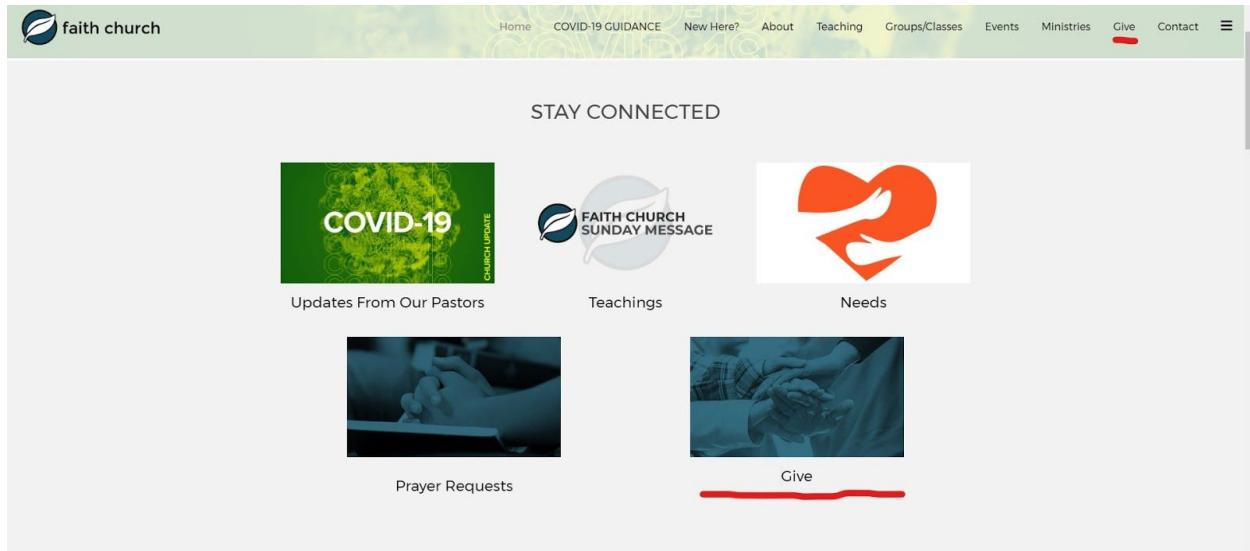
faith church

Home COVID-19 GUIDANCE New Here? About Teaching Groups/Classes Events Ministries Give Contact ☰

STAY CONNECTED

COVID-19
CHURCH UPDATE

Updates From Our Pastors

FAITH CHURCH
SUNDAY MESSAGE

Teachings

Needs

Prayer Requests

Give